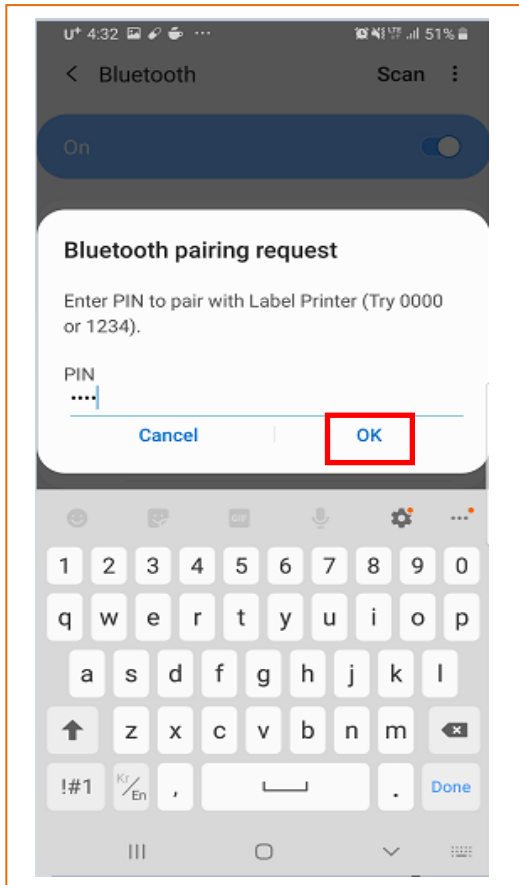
U+ 4:32 ··· 51%

Bluetooth Scan

On

Bluetooth pairing request

Enter PIN to pair with Label Printer (Try 0000 or 1234).

PIN
····

Cancel OK

GIF

1 2 3 4 5 6 7 8 9 0
q w e r t y u i o p
a s d f g h j k l
z x c v b n m
!#1 Kr/En , . Done